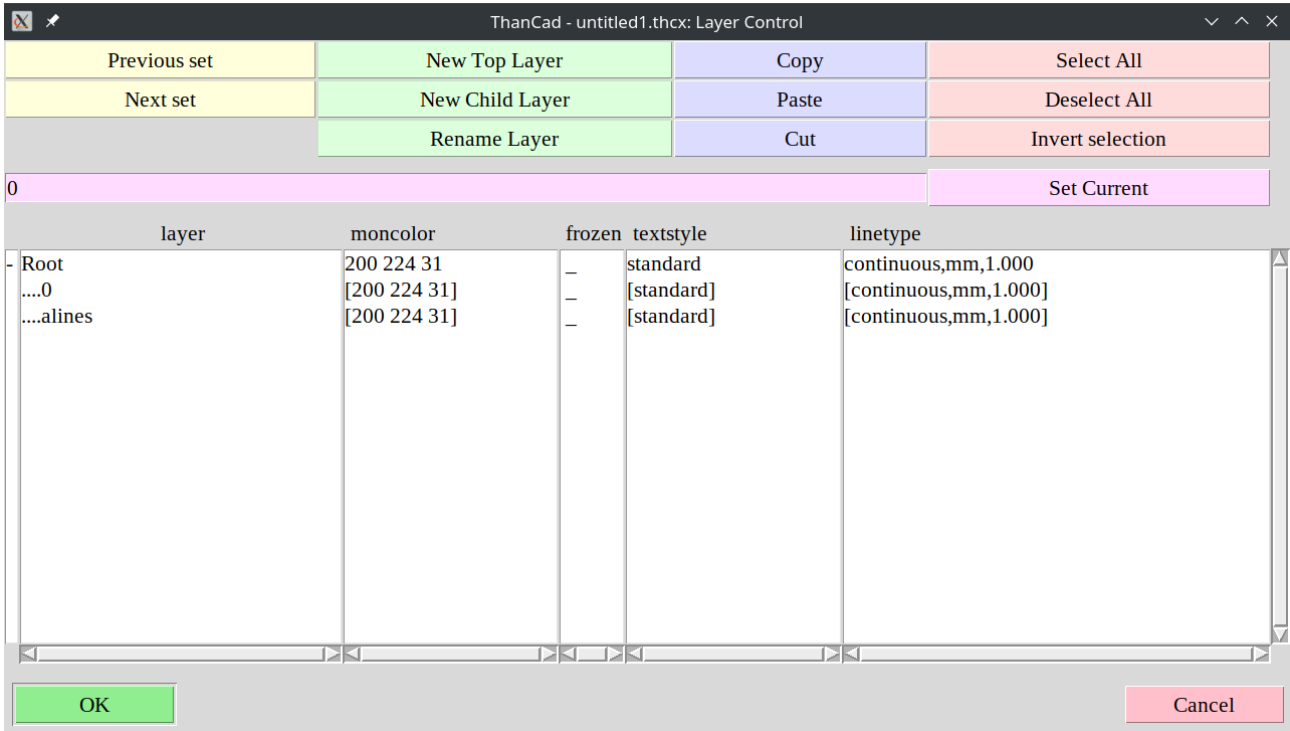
ThanCad - untitled1.thcx: Layer Control

Previous set
New Top Layer
Copy
Select All

Next set
New Child Layer
Paste
Deselect All

Rename Layer
Cut
Invert selection

0
Set Current

| layer | moncolor | frozen | textstyle | linetype |
|---|---|---|---|---|
| - Root | 200 224 31 | _ | standard | continuous,mm,1.000 |
| ....0 | [200 224 31] | _ | [standard] | [continuous,mm,1.000] |
| ....alines | [200 224 31] | _ | [standard] | [continuous,mm,1.000] |

OK
Cancel